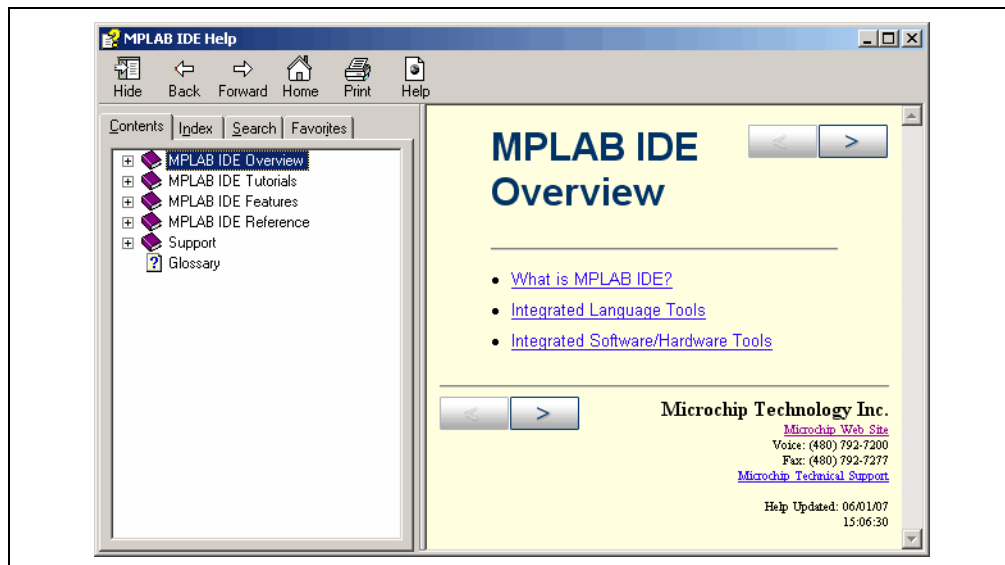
MPLAB IDE Help

Hide Back Forward Home Print Help

Contents | Index | Search | Favorites

MPLAB IDE Overview
MPLAB IDE Tutorials
MPLAB IDE Features
MPLAB IDE Reference
Support
Glossary

MPLAB IDE Overview

<  >

- What is MPLAB IDE?
- Integrated Language Tools
- Integrated Software/Hardware Tools

<  >

Microchip Technology Inc.
Microchip Web Site
Voice: (480) 792-7200
Fax: (480) 792-7277
Microchip Technical Support

Help Updated: 06/01/07
15:06:30